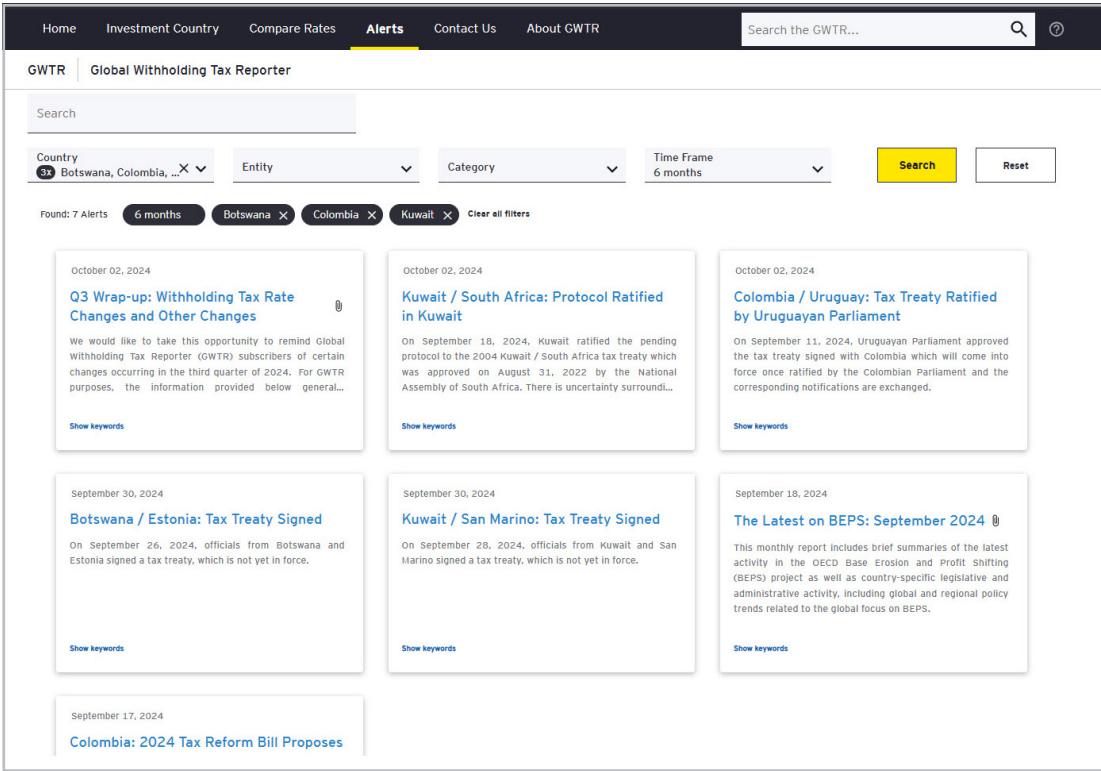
Home Investment Country Compare Rates Alerts Contact Us About GWTR

Search the GWTR...

GWTR Global Withholding Tax Reporter

Search

Country
3x Botswana, Colombia, ...

Entity

Category

Time Frame
6 months

Search

Reset

Found: 7 Alerts 6 months Botswana Colombia Kuwait Clear all filters

October 02, 2024

Q3 Wrap-up: Withholding Tax Rate Changes and Other Changes

We would like to take this opportunity to remind Global Withholding Tax Reporter (GWTR) subscribers of certain changes occurring in the third quarter of 2024. For GWTR purposes, the information provided below general...

Show keywords

October 02, 2024

Kuwait / South Africa: Protocol Ratified in Kuwait

On September 18, 2024, Kuwait ratified the pending protocol to the 2004 Kuwait / South Africa tax treaty which was approved on August 31, 2022 by the National Assembly of South Africa. There is uncertainty surroundi...

Show keywords

October 02, 2024

Colombia / Uruguay: Tax Treaty Ratified by Uruguayan Parliament

On September 11, 2024, Uruguayan Parliament approved the tax treaty signed with Colombia which will come into force once ratified by the Colombian Parliament and the corresponding notifications are exchanged.

Show keywords

September 30, 2024

Botswana / Estonia: Tax Treaty Signed

On September 26, 2024, officials from Botswana and Estonia signed a tax treaty, which is not yet in force.

Show keywords

September 30, 2024

Kuwait / San Marino: Tax Treaty Signed

On September 28, 2024, officials from Kuwait and San Marino signed a tax treaty, which is not yet in force.

Show keywords

September 18, 2024

The Latest on BEPS: September 2024

This monthly report includes brief summaries of the latest activity in the OECD Base Erosion and Profit Shifting (BEPS) project as well as country-specific legislative and administrative activity, including global and regional policy trends related to the global focus on BEPS.

Show keywords

September 17, 2024

Colombia: 2024 Tax Reform Bill Proposes